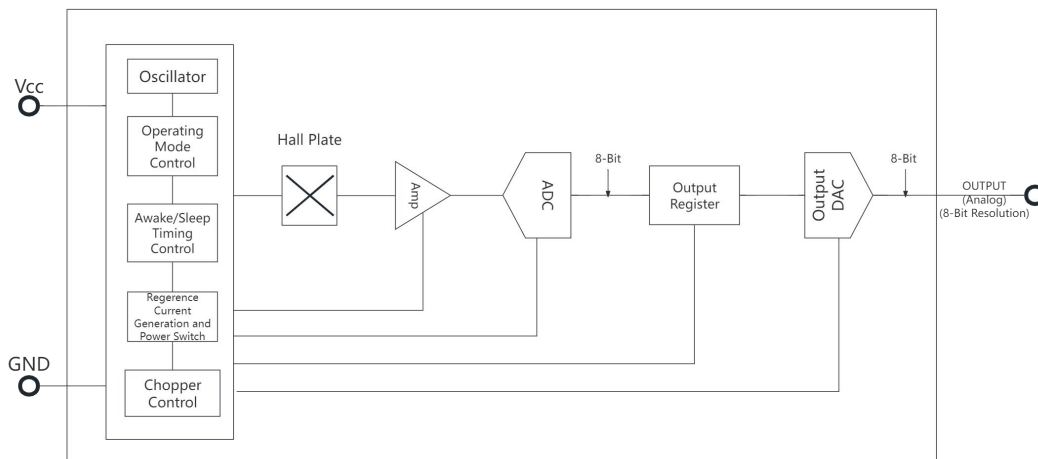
Vcc

GND

Oscillator

Operating Mode Control

Awake/Sleep Timing Control

Regerence Current Generation and Power Switch

Chopper Control

Hall Plate

Amp

ADC

8-Bit

Output Register

Output DAC

8-Bit

OUTPUT (Analog) (8-Bit Resolution)